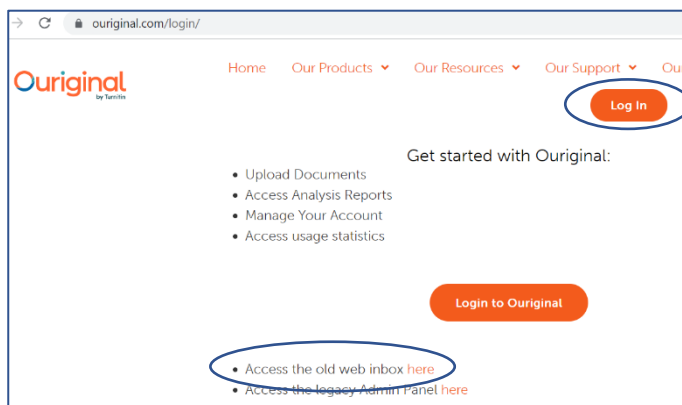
ouriginal.com/login/

Ouriginal by Turnitin

Home Our Products Our Resources Our Support Ou

Log In

Get started with Ouriginal:

- Upload Documents
- Access Analysis Reports
- Manage Your Account
- Access usage statistics

Login to Ouriginal

- Access the old web inbox here
- Access the legacy Admin Panel here